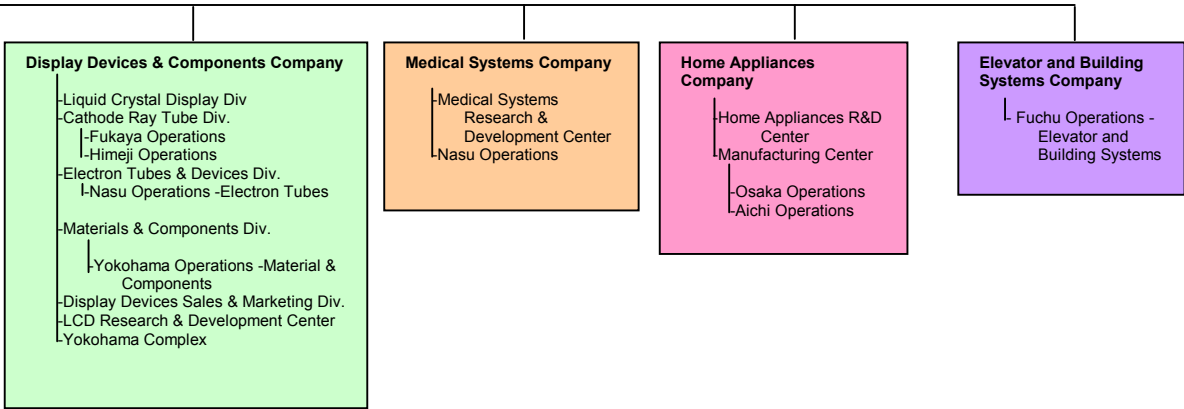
Display Devices & Components Company

-Liquid Crystal Display Div
-Cathode Ray Tube Div.
-Fukaya Operations
-Himeji Operations
-Electron Tubes & Devices Div.
-Nasu Operations -Electron Tubes
-Materials & Components Div.
-Yokohama Operations -Material & Components
-Display Devices Sales & Marketing Div.
-LCD Research & Development Center
-Yokohama Complex

Medical Systems Company

-Medical Systems Research & Development Center
-Nasu Operations

Home Appliances Company

-Home Appliances R&D Center
-Manufacturing Center
-Osaka Operations
-Aichi Operations

Elevator and Building Systems Company

- Fuchu Operations - Elevator and Building Systems